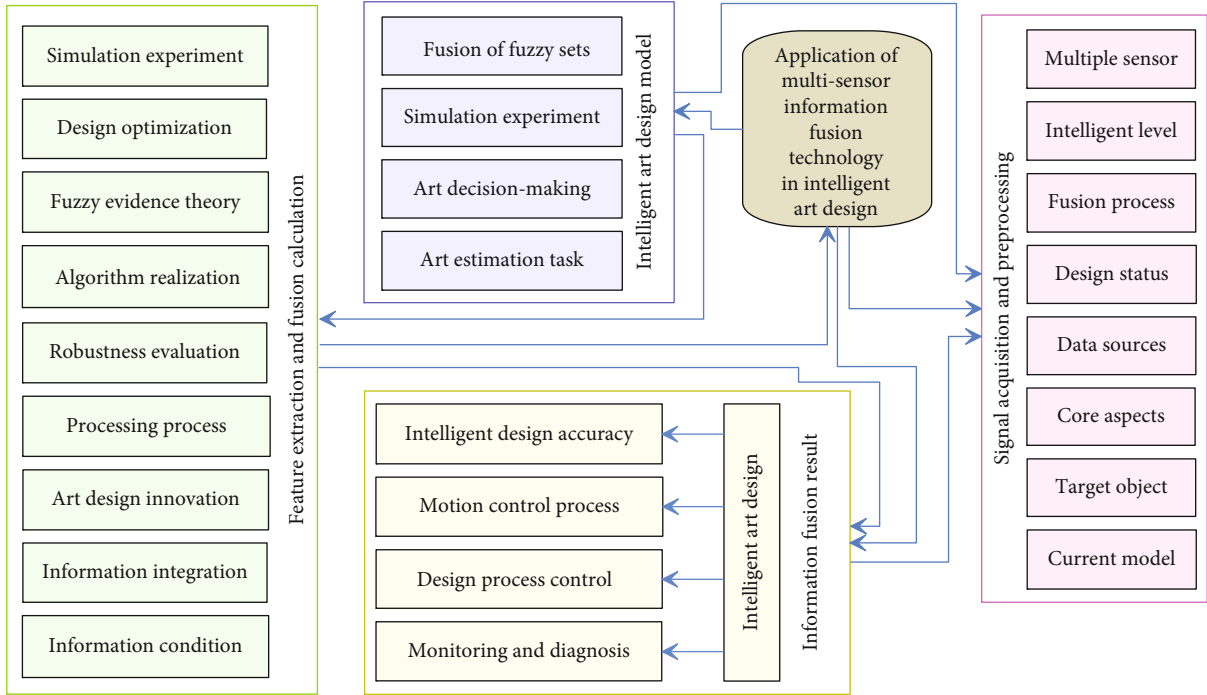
Simulation experiment

Design optimization

Fuzzy evidence theory

Algorithm realization

Robustness evaluation

Processing process

Art design innovation

Information integration

Information condition

Feature extraction and fusion calculation

Fusion of fuzzy sets

Simulation experiment

Art decision-making

Art estimation task

Intelligent art design model

Application of multi-sensor information fusion technology in intelligent art design

Intelligent design accuracy

Motion control process

Design process control

Monitoring and diagnosis

Intelligent art design

Information fusion result

Signal acquisition and preprocessing

Multiple sensor

Intelligent level

Fusion process

Design status

Data sources

Core aspects

Target object

Current model